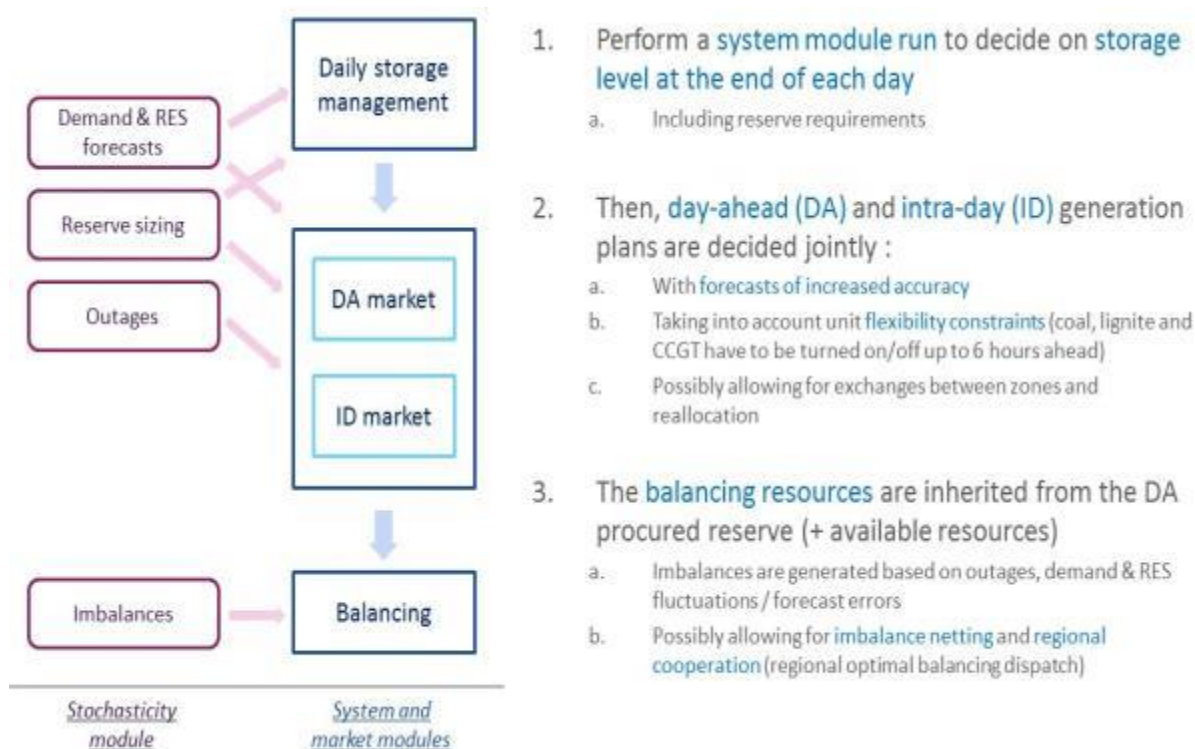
Demand & RES forecasts

Reserve sizing

Outages

Imbalances

Daily storage management

DA market

ID market

Balancing

Stochasticity module

System and market modules

1. Perform a system module run to decide on storage level at the end of each day

a. Including reserve requirements

2. Then, day-ahead (DA) and intra-day (ID) generation plans are decided jointly :

a. With forecasts of increased accuracy

b. Taking into account unit flexibility constraints (coal, lignite and CCGT have to be turned on/off up to 6 hours ahead)

c. Possibly allowing for exchanges between zones and reallocation

3. The balancing resources are inherited from the DA procured reserve (+ available resources)

a. Imbalances are generated based on outages, demand & RES fluctuations / forecast errors

b. Possibly allowing for imbalance netting and regional cooperation (regional optimal balancing dispatch)